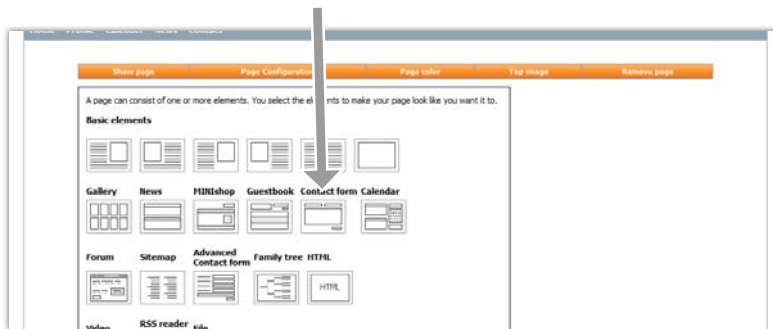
Home Profile Calendar News Contact

Show page | Page Configuration | Page color | Top image | Remove page

A page can consist of one or more elements. You select the elements to make your page look like you want it to.

Basic elements

Gallery News MINIshop Guestbook Contact form Calendar

Forum Sitemap Advanced Contact form Family tree HTML

HTML

Video RSS reader File